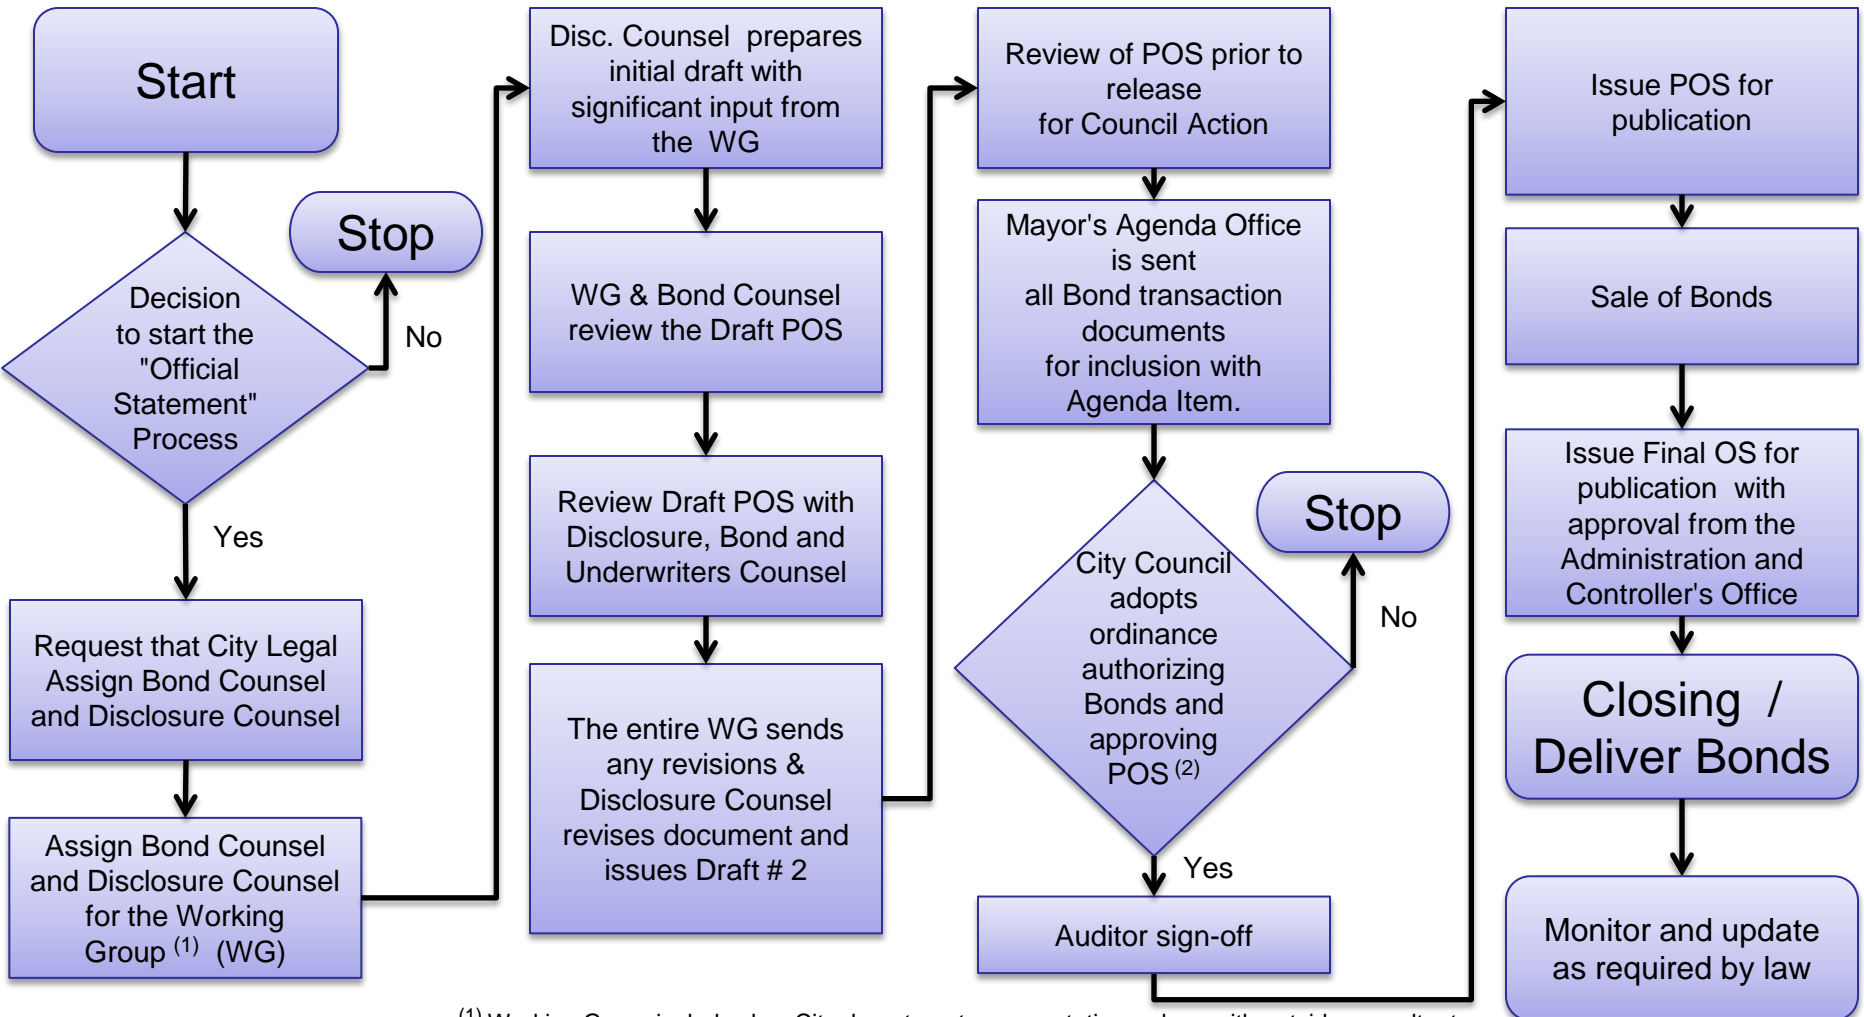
Start

Decision to start the "Official Statement" Process

Stop

No

Yes

Request that City Legal Assign Bond Counsel and Disclosure Counsel

Assign Bond Counsel and Disclosure Counsel for the Working Group $^{(1)}$ (WG)

Disc. Counsel prepares initial draft with significant input from the WG

WG & Bond Counsel review the Draft POS

Review Draft POS with Disclosure, Bond and Underwriters Counsel

The entire WG sends any revisions & Disclosure Counsel revises document and issues Draft # 2

Review of POS prior to release for Council Action

Mayor's Agenda Office is sent all Bond transaction documents for inclusion with Agenda Item.

City Council adopts ordinance authorizing Bonds and approving POS $^{(2)}$

Stop

No

Yes

Auditor sign-off

Issue POS for publication

Sale of Bonds

Issue Final OS for publication with approval from the Administration and Controller's Office

Closing / Deliver Bonds

Monitor and update as required by law

$^{(1)}$ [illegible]